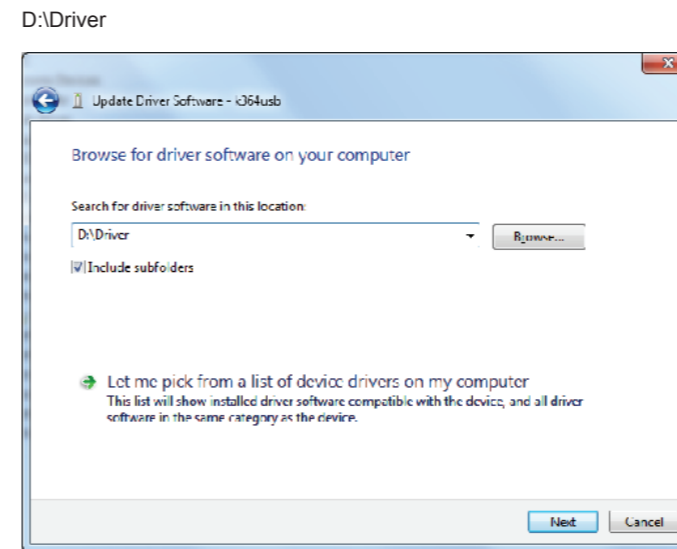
D:\Driver

Update Driver Software - i364usb

Browse for driver software on your computer

Search for driver software in this location:

D:\Driver

Browse...

Include subfolders

Let me pick from a list of device drivers on my computer
This list will show installed driver software compatible with the device, and all driver software in the same category as the device.

Next

Cancel